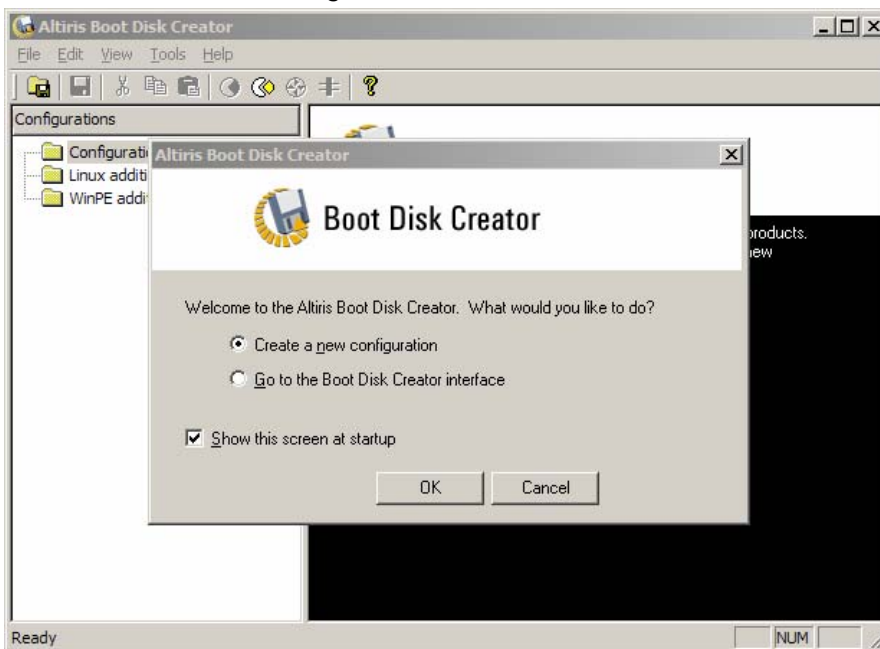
Altiris Boot Disk Creator

File Edit View Tools Help

Configurations

Configurati
Linux additi
WinPE addi

products.
iew

Altiris Boot Disk Creator

Boot Disk Creator

Welcome to the Altiris Boot Disk Creator. What would you like to do?

Create a new configuration

Go to the Boot Disk Creator interface

Show this screen at startup

OK

Cancel

Ready

NUM